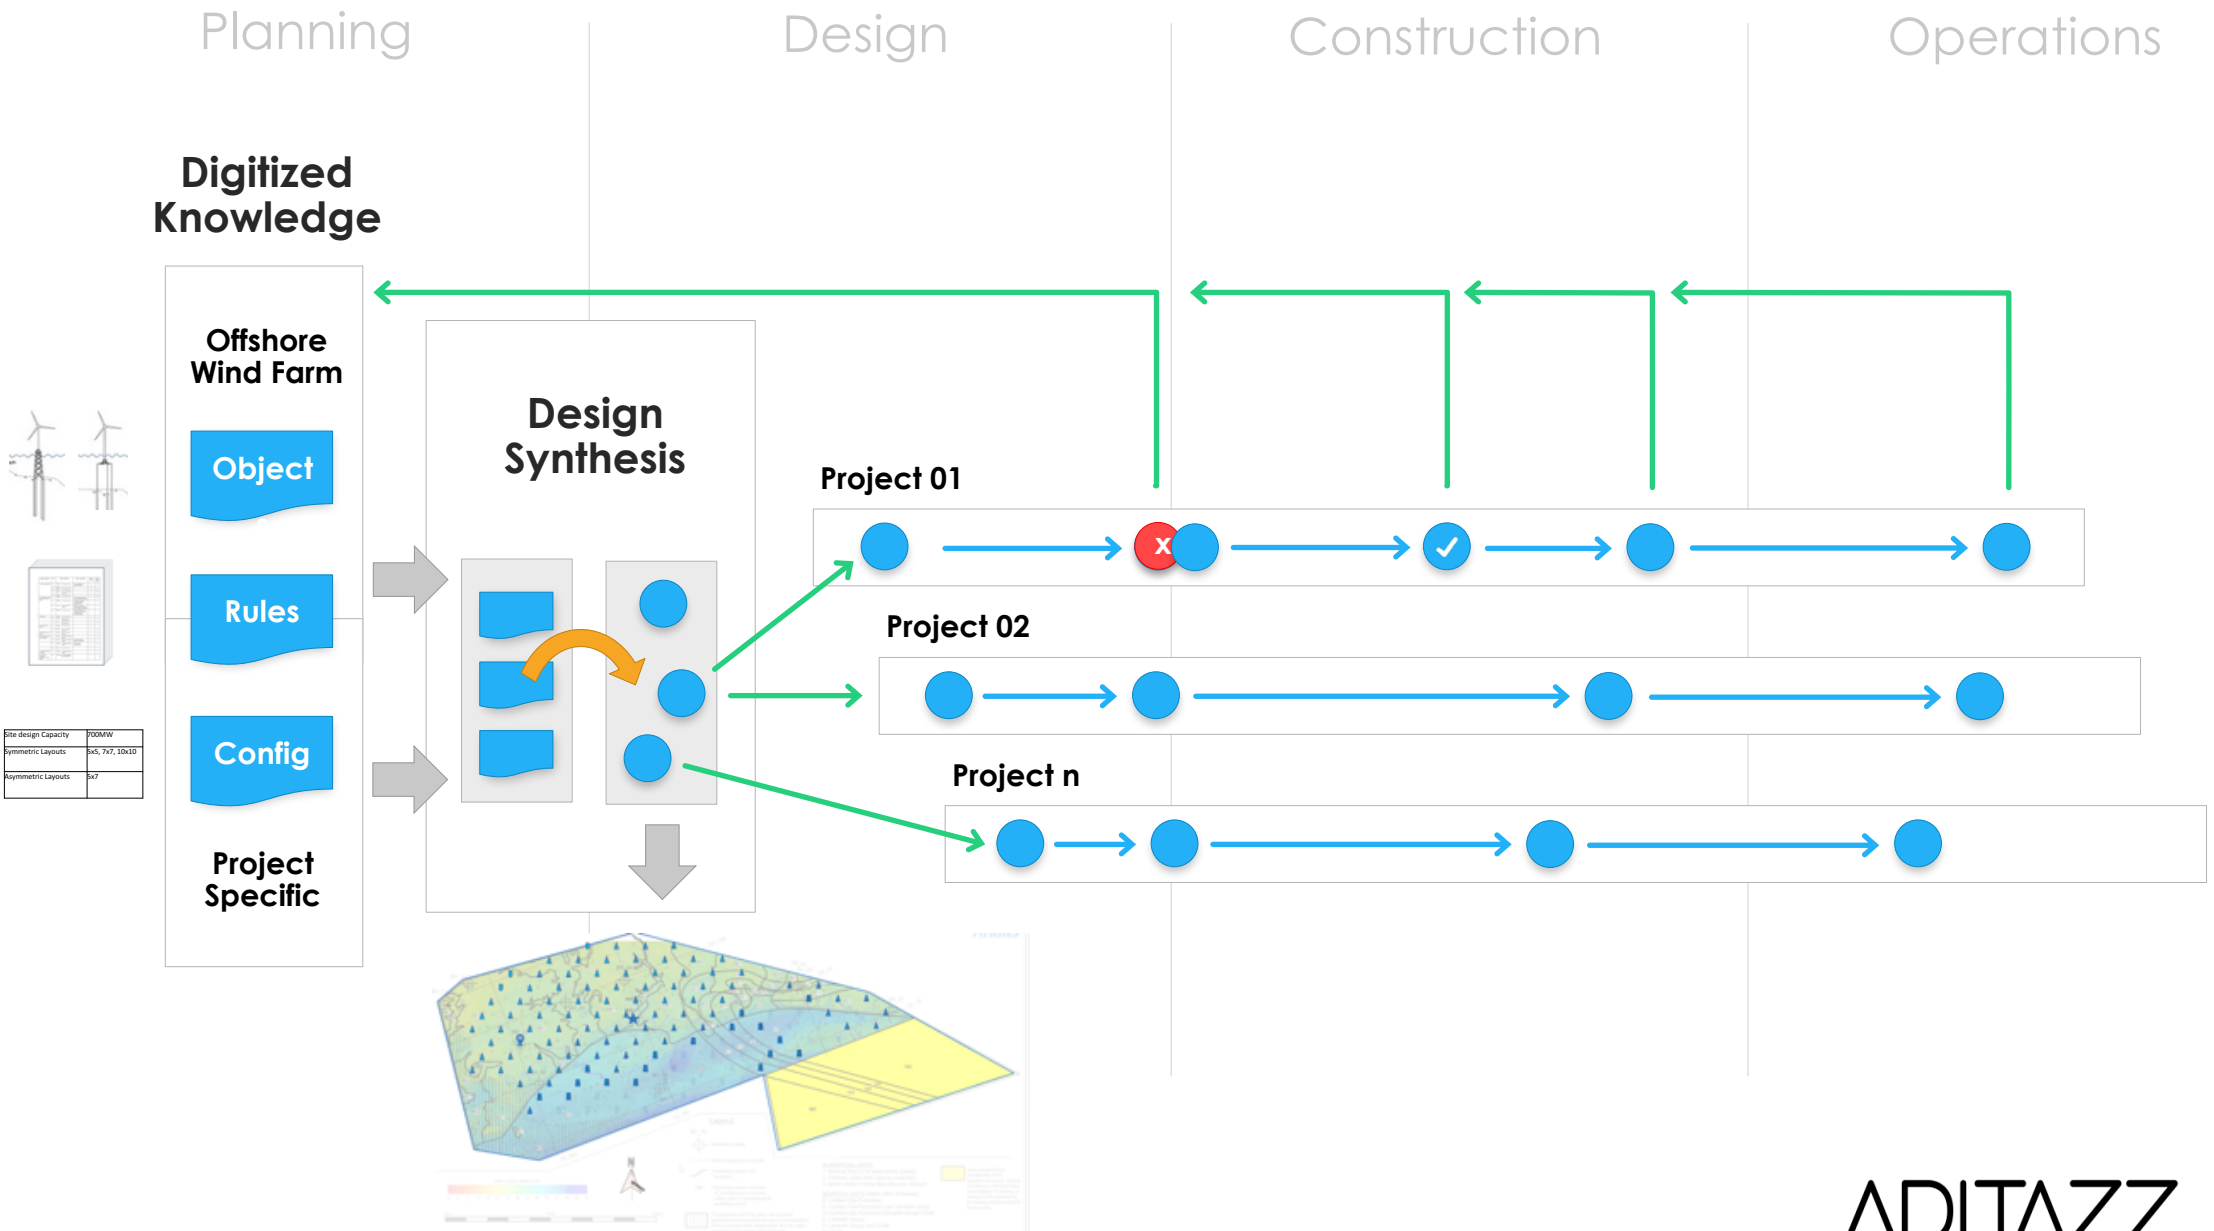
Planning

Design

Construction

Operations

Digitized Knowledge

Offshore Wind Farm

Object

Rules

Config

Project Specific

| Site design Capacity | 700MW |
|---|---|
| Symmetric Layouts | 5x5, 7x7, 10x10 |
| Asymmetric Layouts | 5x7 |

Design Synthesis

Project 01

x

Project 02

Project n

ADITAZZ